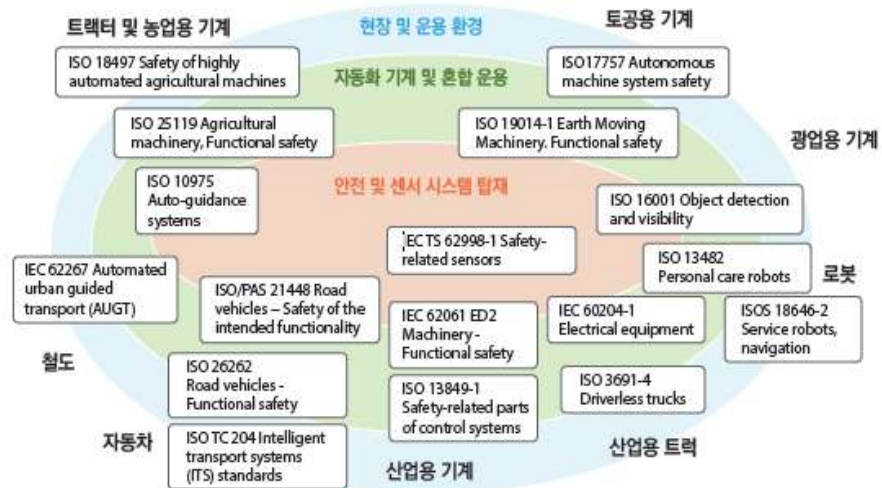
트랙터 및 농업용 기계

현장 및 운용 환경

토공용 기계

ISO 18497 Safety of highly automated agricultural machines

자동화 기계 및 혼합 운용

ISO17757 Autonomous machine system safety

ISO 25119 Agricultural machinery, Functional safety

ISO 19014-1 Earth Moving Machinery. Functional safety

광업용 기계

ISO 10975 Auto-guidance systems

안전 및 센서 시스템 탑재

ISO 16001 Object detection and visibility

IEC TS 62998-1 Safety-related sensors

ISO 13482 Personal care robots

로봇

IEC 62267 Automated urban guided transport (AUGT)

ISO/PAS 21448 Road vehicles – Safety of the intended functionality

IEC 62061 ED2 Machinery - Functional safety

IEC 60204-1 Electrical equipment

ISOS 18646-2 Service robots, navigation

철도

ISO 26262 Road vehicles - Functional safety

ISO 13849-1 Safety-related parts of control systems

ISO 3691-4 Driverless trucks

자동차

ISO TC 204 Intelligent transport systems (ITS) standards

산업용 기계

산업용 트럭